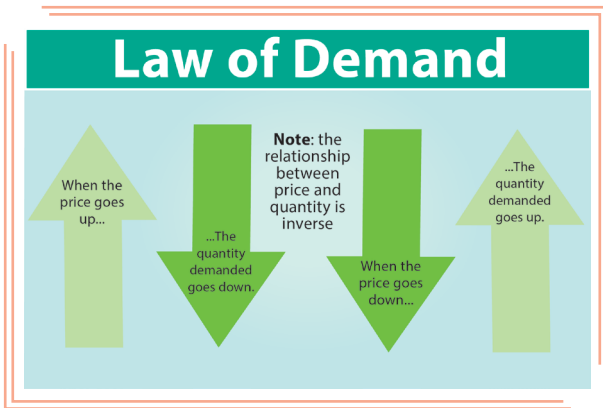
Law of Demand

When the price goes up...

...The quantity demanded goes down.

Note: the relationship between price and quantity is inverse

When the price goes down...

...The quantity demanded goes up.